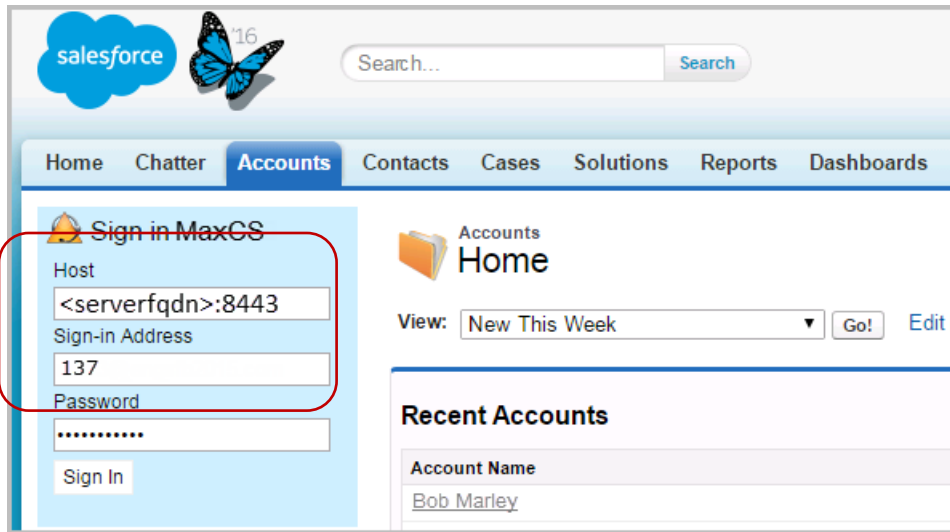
salesforce '16

Search...

Search

Home Chatter Accounts Contacts Cases Solutions Reports Dashboards

Sign in MaxCS

Host

<serverfqdn>:8443

Sign-in Address

137

Password

•••••••••••

Sign In

Accounts

Home

View: New This Week Go! Edit

Recent Accounts

Account Name

Bob Marley